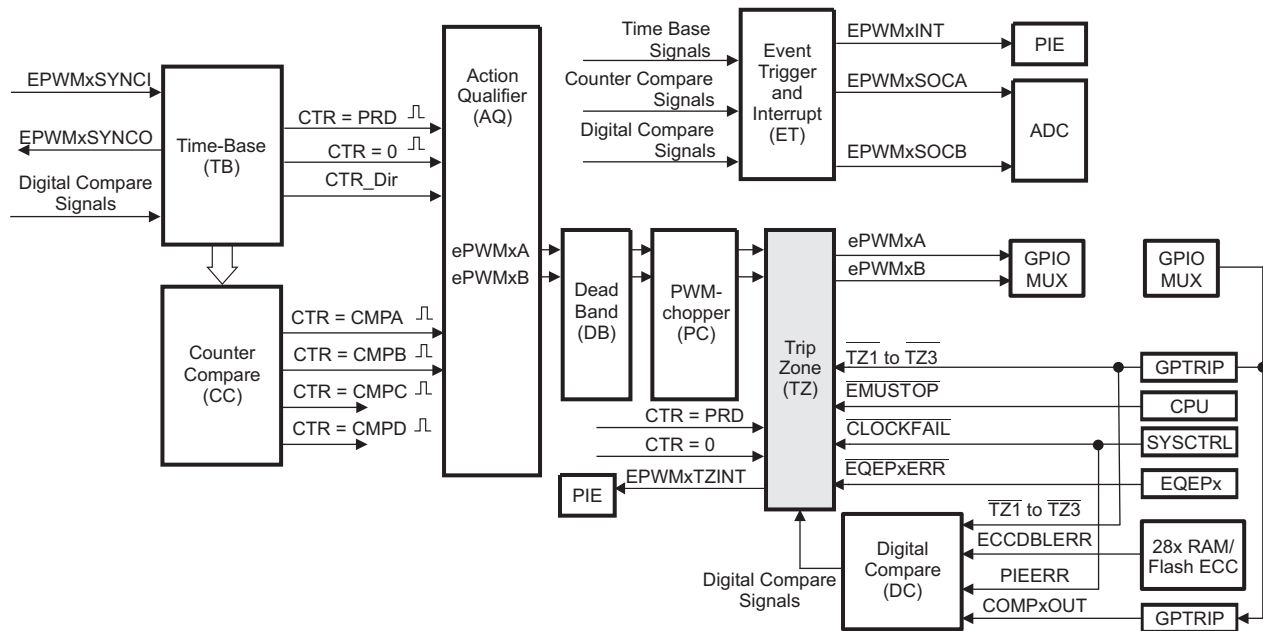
EPWMxSYNCI
EPWMxSYNCO
Digital Compare Signals
Time-Base (TB)
CTR = PRD
CTR = 0
CTR_Dir
Action Qualifier (AQ)
Time Base Signals
Counter Compare Signals
Digital Compare Signals
Event Trigger and Interrupt (ET)
EPWMxINT
PIE
EPWMxSOCA
EPWMxSOCB
ADC
ePWMxA
ePWMxB
Dead Band (DB)
PWM-chopper (PC)
Trip Zone (TZ)
ePWMxA
ePWMxB
GPIO MUX
GPIO MUX
Counter Compare (CC)
CTR = CMPA
CTR = CMPB
CTR = CMPC
CTR = CMPD
$\overline{TZ1}$ to $\overline{TZ3}$
GPTRIP
$\overline{EMUSTOP}$
CPU
CTR = PRD
CTR = 0
$\overline{CLOCKFAIL}$
SYSCTRL
$\overline{EQEPxERR}$
EQEPx
PIE
EPWMxTZINT
$\overline{TZ1}$ to $\overline{TZ3}$
Digital Compare (DC)
ECCDBLERR
28x RAM/ Flash ECC
PIEERR
Digital Compare Signals
COMPxOUT
GPTRIP